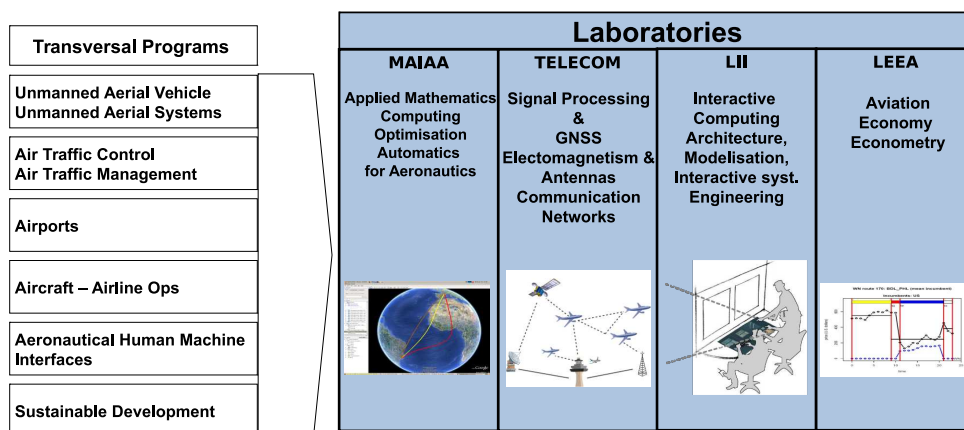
Transversal Programs

Unmanned Aerial Vehicle
Unmanned Aerial Systems

Air Traffic Control
Air Traffic Management

Airports

Aircraft – Airline Ops

Aeronautical Human Machine Interfaces

Sustainable Development

Laboratories

MAIAA

Applied Mathematics
Computing
Optimisation
Automatics
for Aeronautics

TELECOM

Signal Processing
&
GNSS
Electomagnetism &
Antennas
Communication
Networks

LII

Interactive
Computing
Architecture,
Modelisation,
Interactive syst.
Engineering

LEEA

Aviation
Economy
Econometry